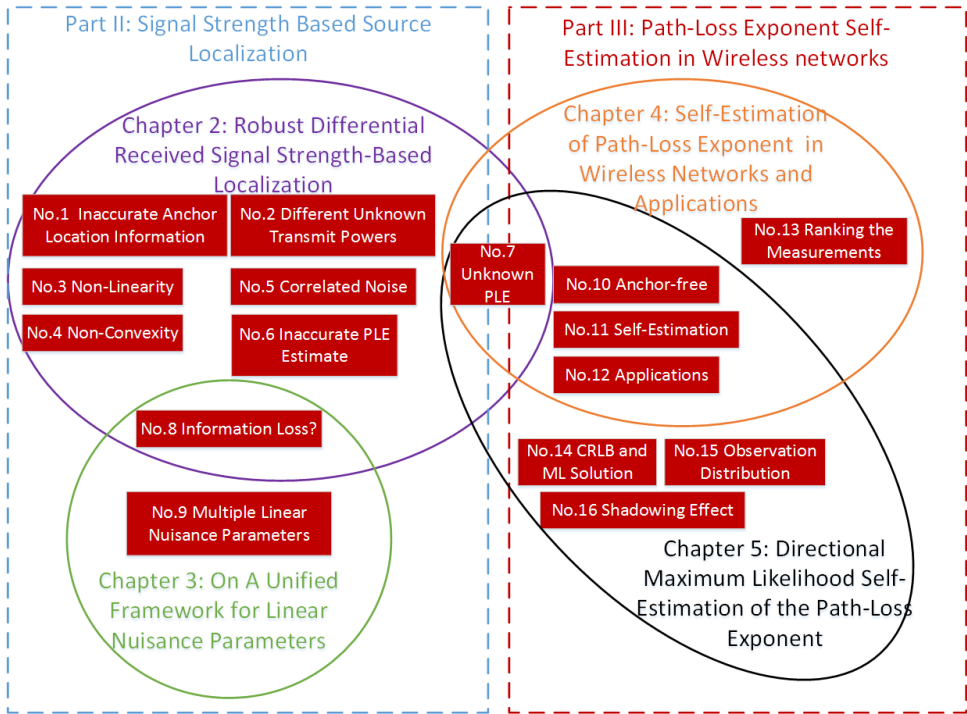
Part II: Signal Strength Based Source Localization

Part III: Path-Loss Exponent Self-Estimation in Wireless networks

Chapter 2: Robust Differential Received Signal Strength-Based Localization

Chapter 4: Self-Estimation of Path-Loss Exponent in Wireless Networks and Applications

No.1 Inaccurate Anchor Location Information

No.2 Different Unknown Transmit Powers

No.13 Ranking the Measurements

No.7 Unknown PLE

No.3 Non-Linearity

No.5 Correlated Noise

No.10 Anchor-free

No.4 Non-Convexity

No.6 Inaccurate PLE Estimate

No.11 Self-Estimation

No.12 Applications

No.8 Information Loss?

No.14 CRLB and ML Solution

No.15 Observation Distribution

No.9 Multiple Linear Nuisance Parameters

No.16 Shadowing Effect

Chapter 5: Directional Maximum Likelihood Self-Estimation of the Path-Loss Exponent

Chapter 3: On A Unified Framework for Linear Nuisance Parameters